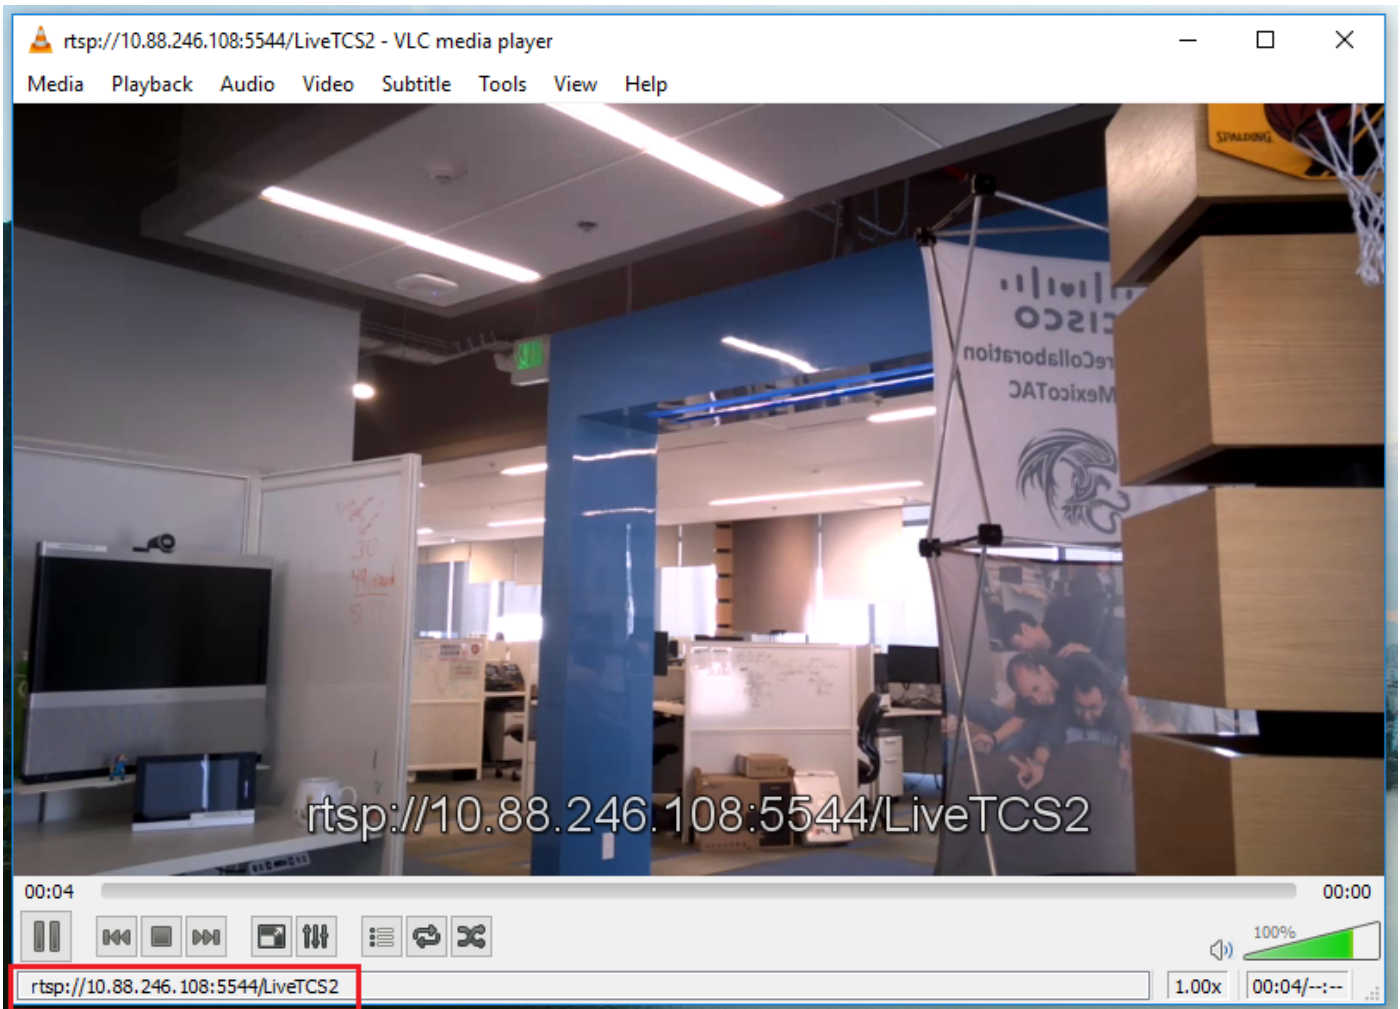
rtsp://10.88.246.108:5544/LiveTCS2 - VLC media player

Media Playback Audio Video Subtitle Tools View Help

SPALDING

cisco
Collaboration
MexicoTAC

rtsp://10.88.246.108:5544/LiveTCS2

00:04

00:00

100%

rtsp://10.88.246.108:5544/LiveTCS2

1.00x

00:04/--:--